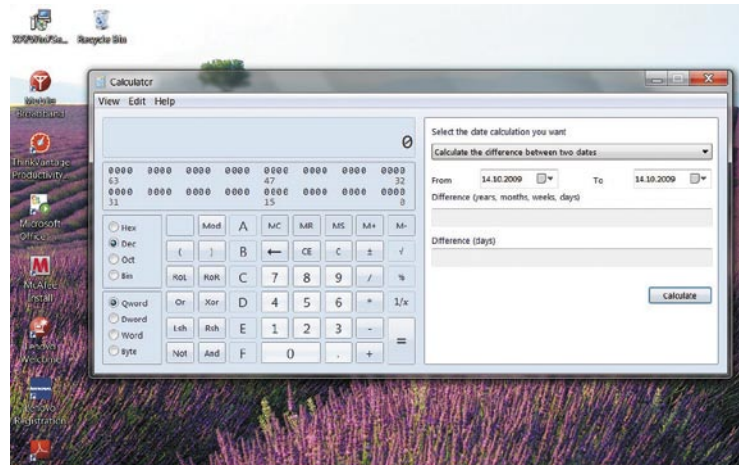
XXWin7Sa... Recycle Bin

Mobile Broadband

ThinkVantage Productivity

Microsoft Office

McAfee Install

Lenovo Welcome

Lenovo Registration

Calculator

View Edit Help

0

| 0000 | 0000 | 0000 | 0000 | 0000 | 0000 | 0000 | 0000 |
|---|---|---|---|---|---|---|---|
| 63 | | | | 47 | | | 32 |
| 0000 | 0000 | 0000 | 0000 | 0000 | 0000 | 0000 | 0000 |
| 31 | | | | 15 | | | 0 |

Hex
Dec
Oct
Bin

Qword
Dword
Word
Byte

| | Mod | A | MC | MR | MS | M+ | M- |
|---|---|---|---|---|---|---|---|
| ( | ) | B | ← | CE | C | ± | √ |
| RoL | RoR | C | 7 | 8 | 9 | / | % |
| Or | Xor | D | 4 | 5 | 6 | * | 1/x |
| Lsh | Rsh | E | 1 | 2 | 3 | - | = |
| Not | And | F | 0 | | . | + | |

Select the date calculation you want

Calculate the difference between two dates

From 14.10.2009 To 14.10.2009

Difference (years, months, weeks, days)

Difference (days)

Calculate